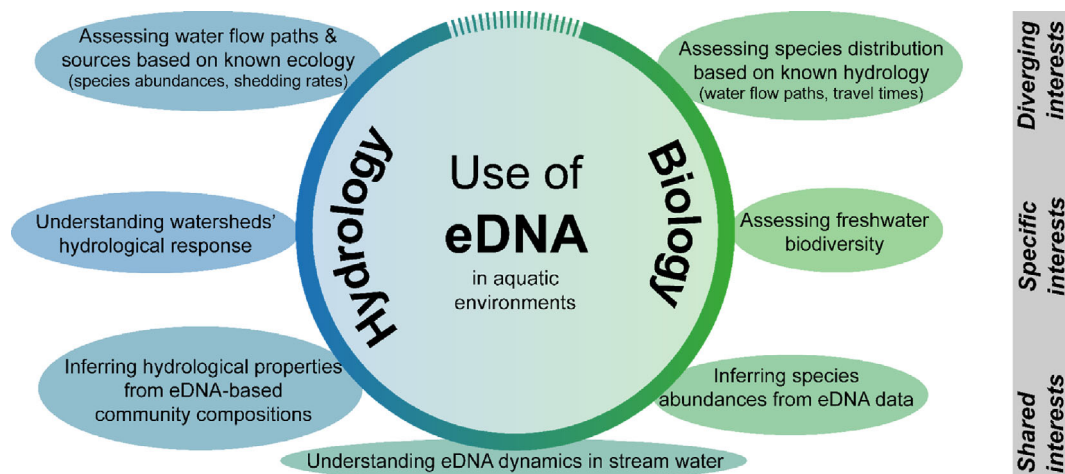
Assessing water flow paths & sources based on known ecology (species abundances, shedding rates)

Assessing species distribution based on known hydrology (water flow paths, travel times)

Diverging interests

Hydrology

Use of eDNA in aquatic environments

Biology

Understanding watersheds' hydrological response

Assessing freshwater biodiversity

Specific interests

Inferring hydrological properties from eDNA-based community compositions

Inferring species abundances from eDNA data

Shared interests

Understanding eDNA dynamics in stream water